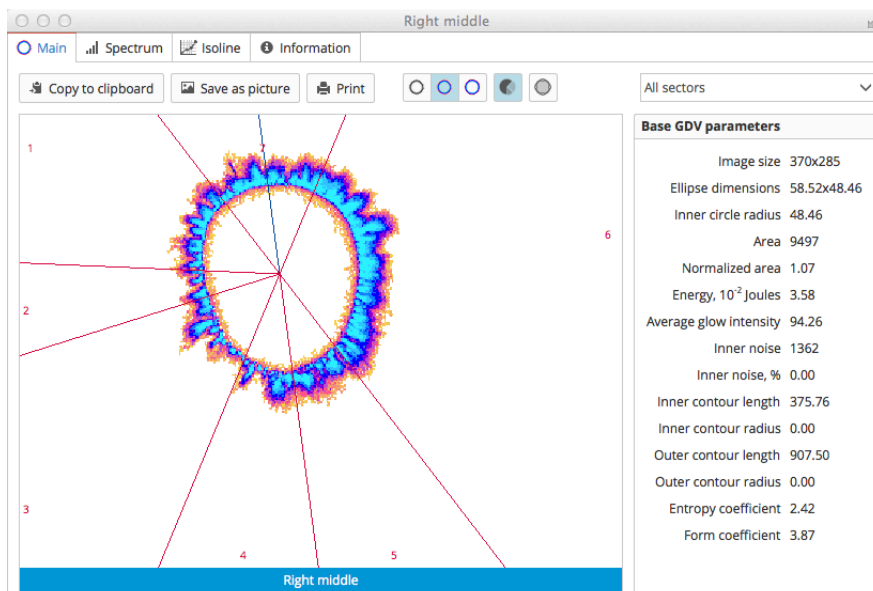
Right middle

Main | Spectrum | Isoline | Information

Copy to clipboard | Save as picture | Print

All sectors

1
7
6
2
3
4
5

Right middle

Base GDV parameters

| | |
|---|---|
| Image size | 370x285 |
| Ellipse dimensions | 58.52x48.46 |
| Inner circle radius | 48.46 |
| Area | 9497 |
| Normalized area | 1.07 |
| Energy, $10^{-2}$ Joules | 3.58 |
| Average glow intensity | 94.26 |
| Inner noise | 1362 |
| Inner noise, % | 0.00 |
| Inner contour length | 375.76 |
| Inner contour radius | 0.00 |
| Outer contour length | 907.50 |
| Outer contour radius | 0.00 |
| Entropy coefficient | 2.42 |
| Form coefficient | 3.87 |